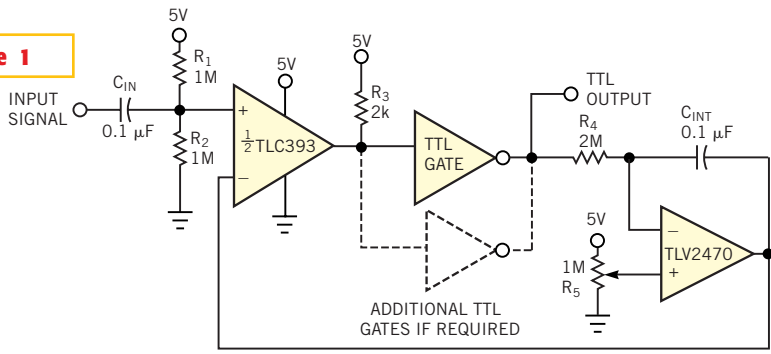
e 1

5V
$R_1$
1M

$C_{IN}$
INPUT SIGNAL
0.1 μF

$R_2$
1M

5V
+
$\frac{1}{2}$TLC393
−

5V
$R_3$
2k

TTL GATE

TTL OUTPUT

$R_4$
2M

$C_{INT}$
0.1 μF

5V
1M
$R_5$

−
TLV2470
+

ADDITIONAL TTL GATES IF REQUIRED